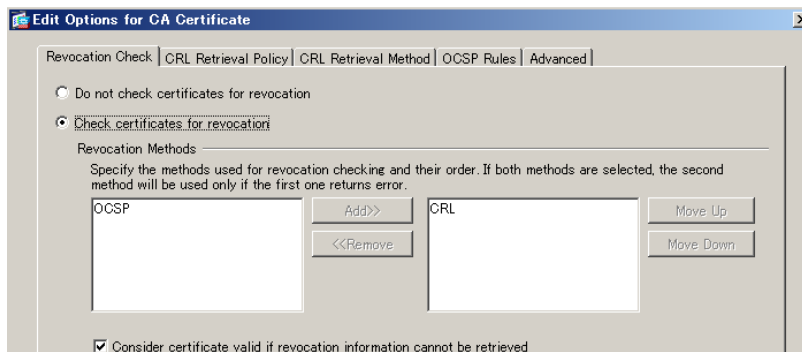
Edit Options for CA Certificate

Revocation Check | CRL Retrieval Policy | CRL Retrieval Method | OCSP Rules | Advanced

Do not check certificates for revocation

Check certificates for revocation

Revocation Methods

Specify the methods used for revocation checking and their order. If both methods are selected, the second method will be used only if the first one returns error.

OCSP

Add>>

<<Remove

CRL

Move Up

Move Down

Consider certificate valid if revocation information cannot be retrieved